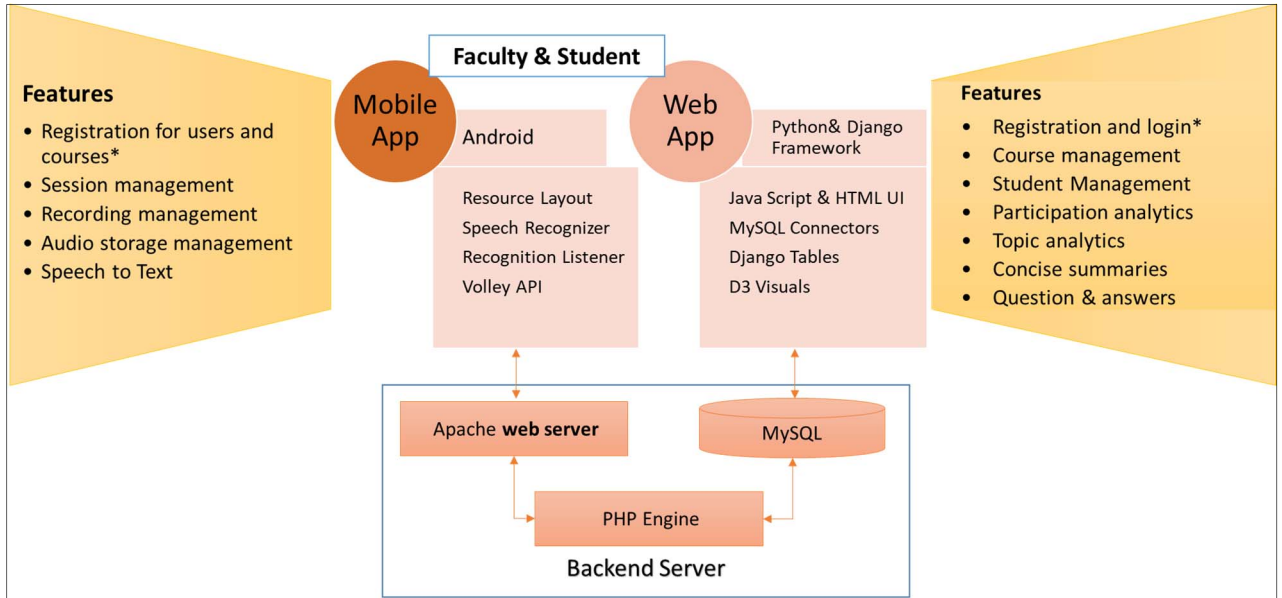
Features

- Registration for users and courses*
- Session management
- Recording management
- Audio storage management
- Speech to Text

Faculty & Student

Mobile App

Android

Resource Layout
Speech Recognizer
Recognition Listener
Volley API

Web App

Python& Django Framework

Java Script & HTML UI
MySQL Connectors
Django Tables
D3 Visuals

Features

- Registration and login*
- Course management
- Student Management
- Participation analytics
- Topic analytics
- Concise summaries
- Question & answers

Apache **web server**

MySQL

PHP Engine

Backend Server